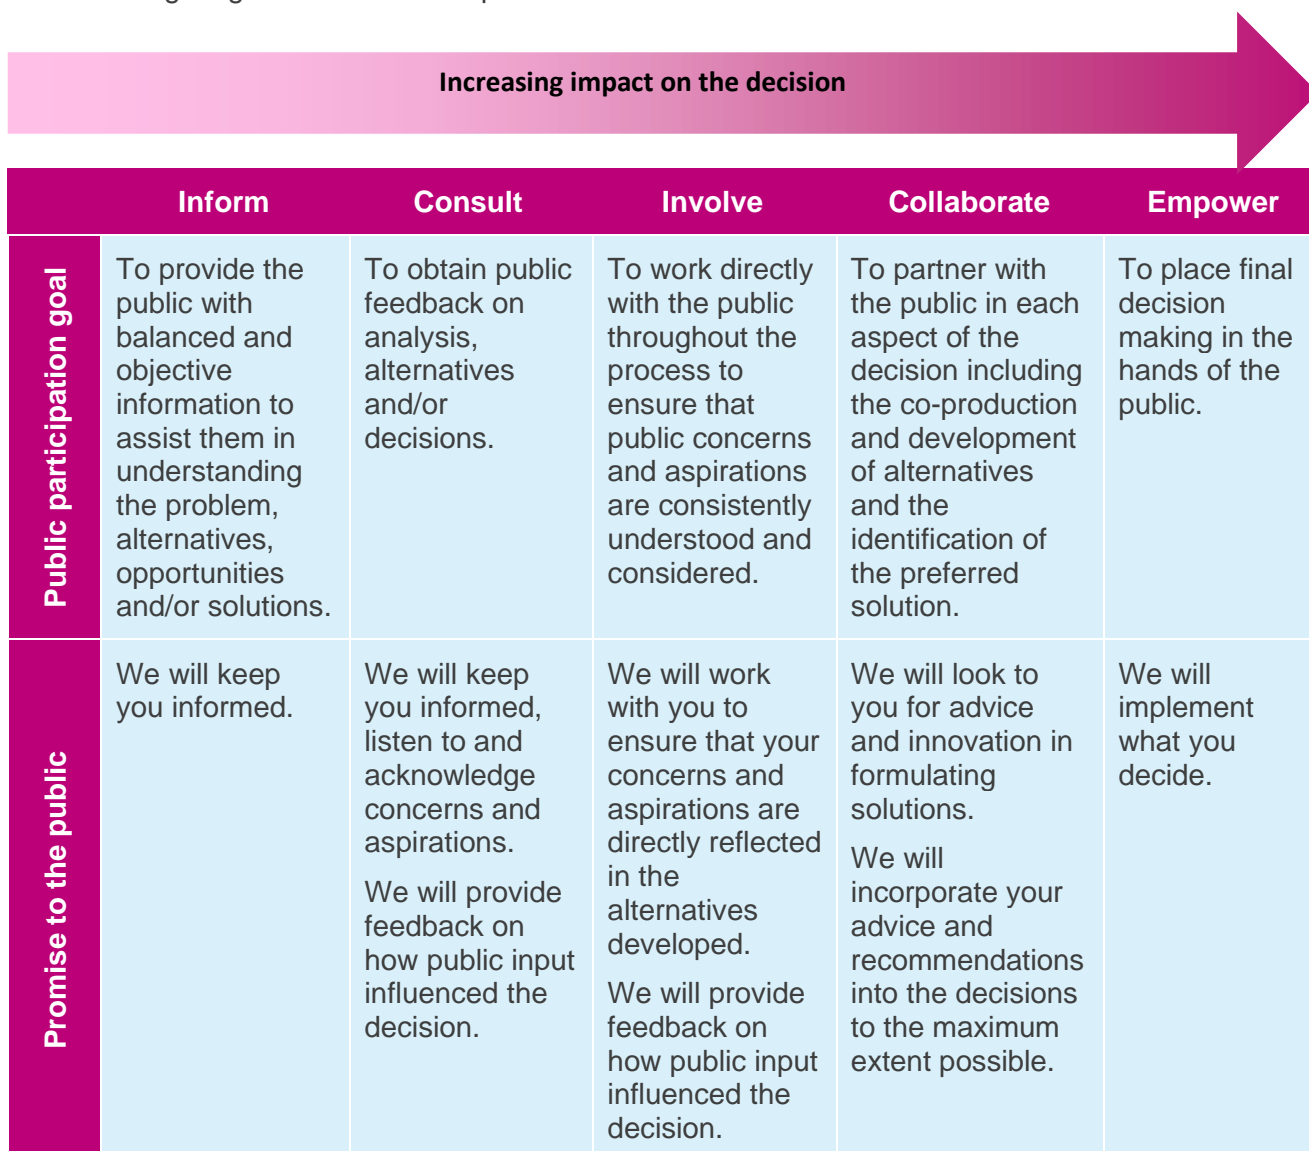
Increasing impact on the decision

| | Inform | Consult | Involve | Collaborate | Empower |
|---|---|---|---|---|---|
| Public participation goal | To provide the public with balanced and objective information to assist them in understanding the problem, alternatives, opportunities and/or solutions. | To obtain public feedback on analysis, alternatives and/or decisions. | To work directly with the public throughout the process to ensure that public concerns and aspirations are consistently understood and considered. | To partner with the public in each aspect of the decision including the co-production and development of alternatives and the identification of the preferred solution. | To place final decision making in the hands of the public. |
| Promise to the public | We will keep you informed. | We will keep you informed, listen to and acknowledge concerns and aspirations. We will provide feedback on how public input influenced the decision. | We will work with you to ensure that your concerns and aspirations are directly reflected in the alternatives developed. We will provide feedback on how public input influenced the decision. | We will look to you for advice and innovation in formulating solutions. We will incorporate your advice and recommendations into the decisions to the maximum extent possible. | We will implement what you decide. |